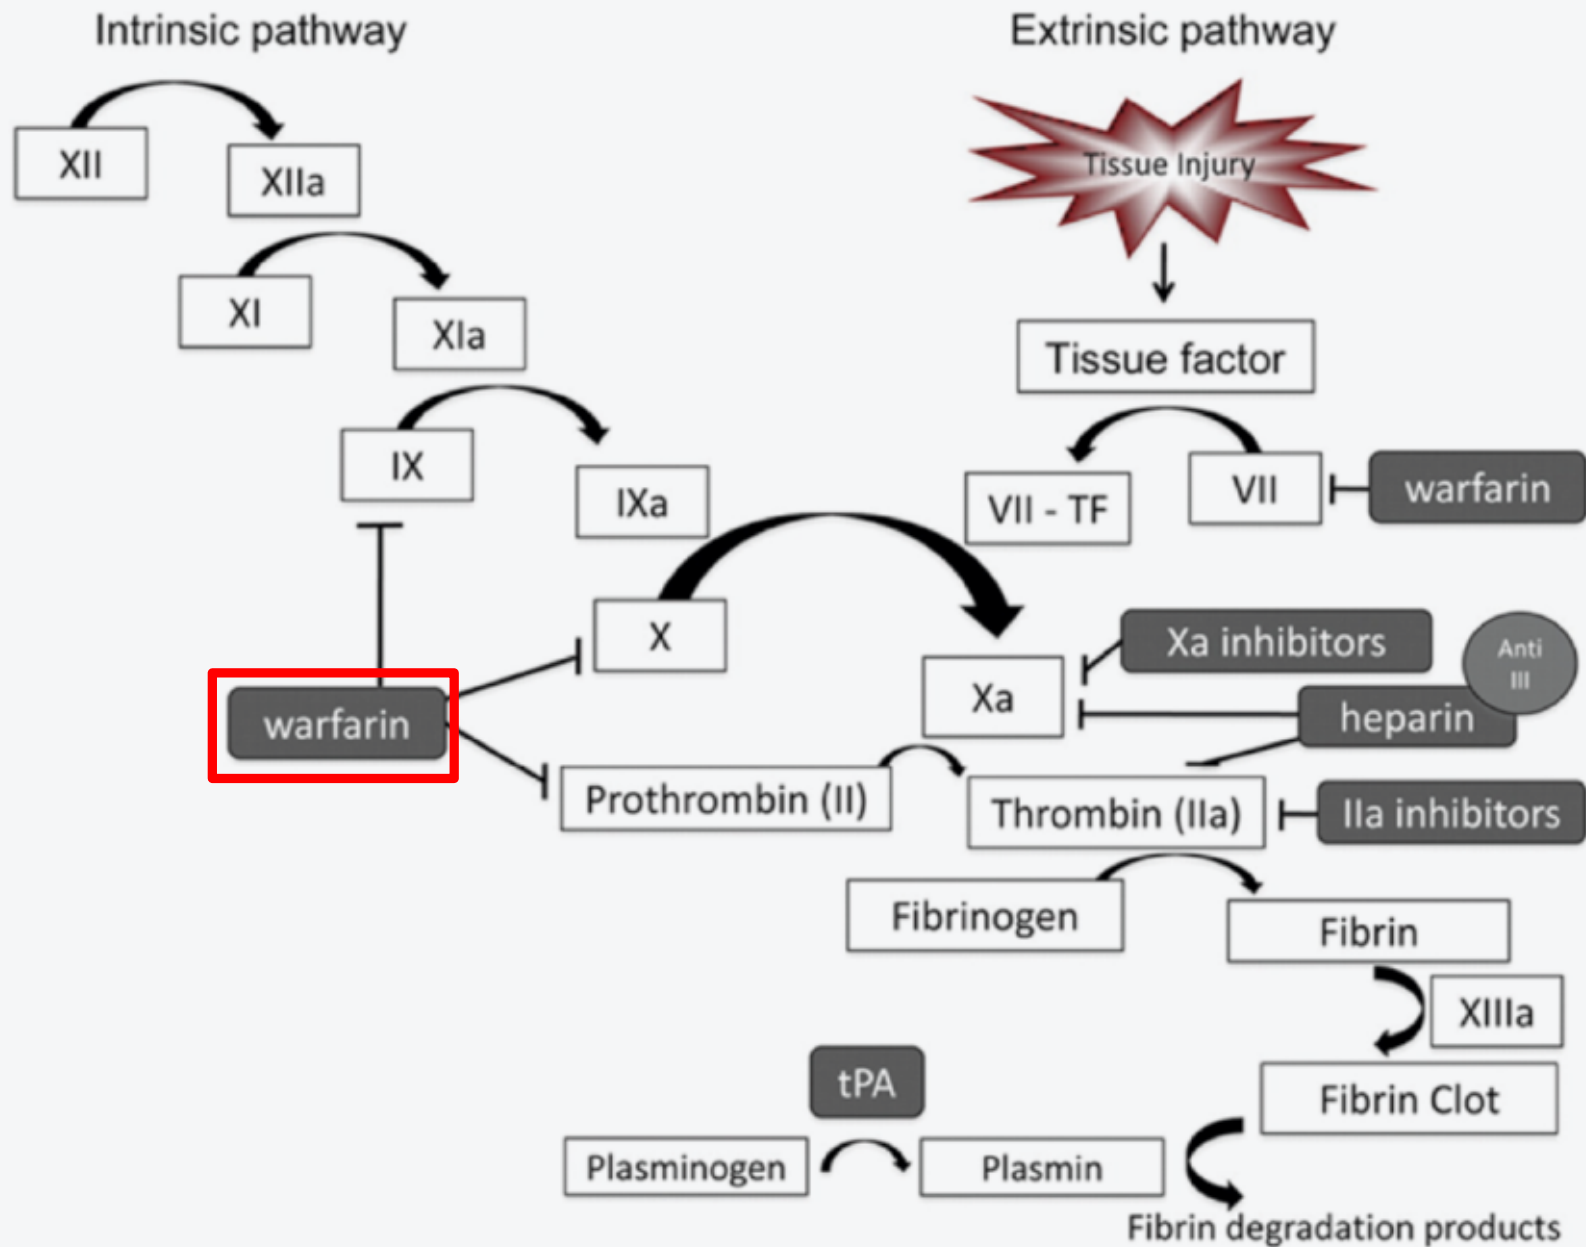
Intrinsic pathway

Extrinsic pathway

XII

XIIa

XI

XIa

IX

IXa

Tissue Injury

Tissue factor

VII - TF

VII

warfarin

X

Xa

Xa inhibitors

Anti III

heparin

warfarin

Prothrombin (II)

Thrombin (IIa)

IIa inhibitors

Fibrinogen

Fibrin

XIIIa

Fibrin Clot

tPA

Plasminogen

Plasmin

Fibrin degradation products